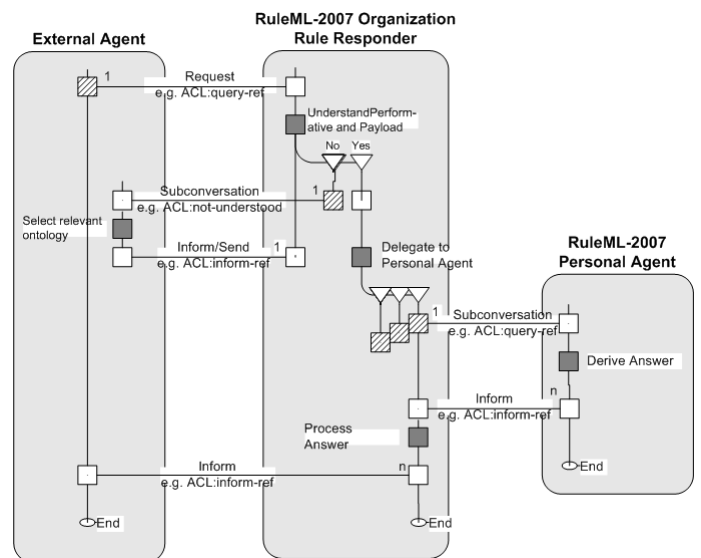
RuleML-2007 Organization
Rule Responder

External Agent

1

Request
e.g. ACL:query-ref

UnderstandPerformative and Payload

No Yes

Subconversation
e.g. ACL:not-understood

1

Select relevant ontology

Inform/Send
e.g. ACL:inform-ref

1

Delegate to Personal Agent

RuleML-2007
Personal Agent

1

Subconversation
e.g. ACL:query-ref

Derive Answer

n

Inform
e.g. ACL:inform-ref

Process Answer

End

Inform
e.g. ACL:inform-ref

n

End

End